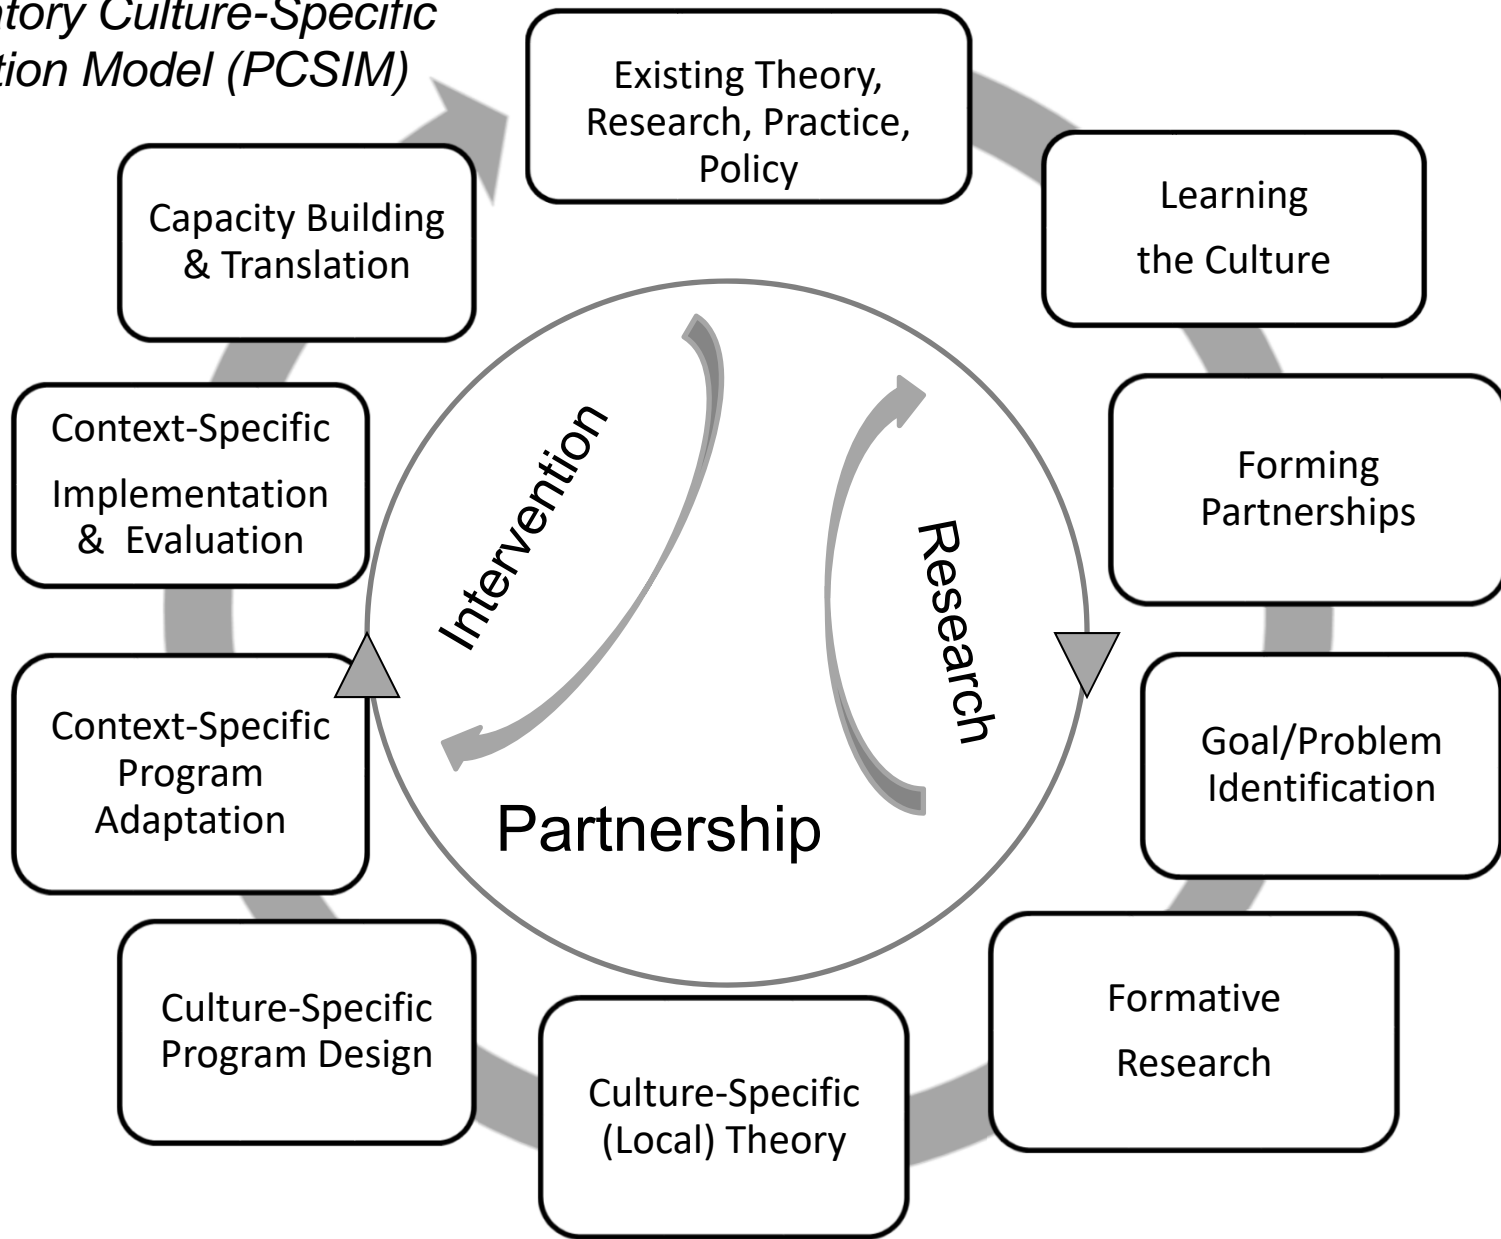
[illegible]atory Culture-Specific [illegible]tion Model (PCSIM)

Existing Theory, Research, Practice, Policy

Learning the Culture

Forming Partnerships

Goal/Problem Identification

Formative Research

Culture-Specific (Local) Theory

Culture-Specific Program Design

Context-Specific Program Adaptation

Context-Specific Implementation & Evaluation

Capacity Building & Translation

Intervention

Research

Partnership